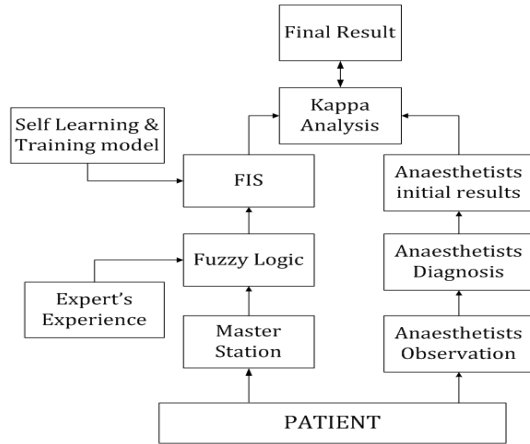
Final Result

Kappa Analysis

Self Learning & Training model

FIS

Anaesthetists initial results

Fuzzy Logic

Anaesthetists Diagnosis

Expert's Experience

Master Station

Anaesthetists Observation

PATIENT